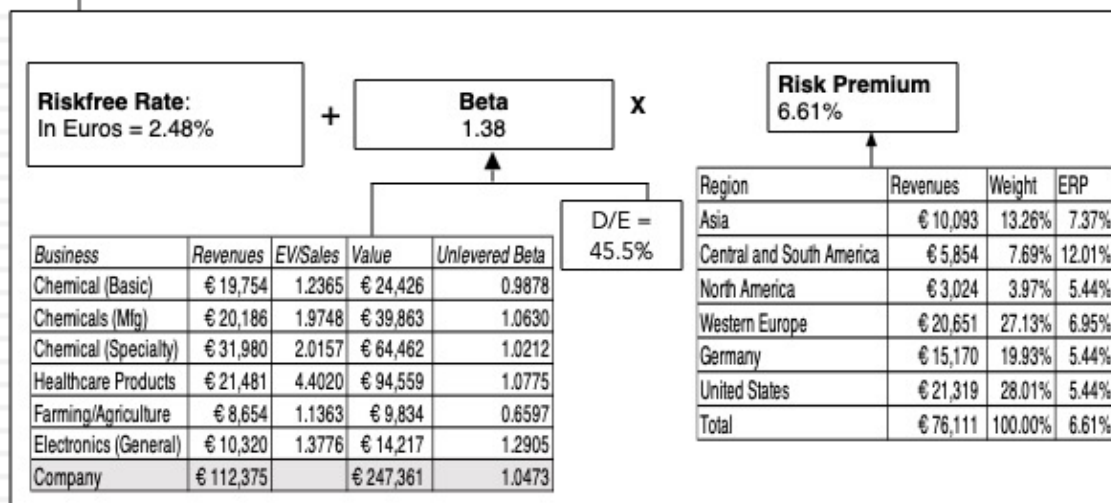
Riskfree Rate:
In Euros = 2.48%

+

Beta
1.38

X

Risk Premium
6.61%

D/E =
45.5%

| Business | Revenues | EV/Sales | Value | Unlevered Beta |
|---|---|---|---|---|
| Chemical (Basic) | € 19,754 | 1.2365 | € 24,426 | 0.9878 |
| Chemicals (Mfg) | € 20,186 | 1.9748 | € 39,863 | 1.0630 |
| Chemical (Specialty) | € 31,980 | 2.0157 | € 64,462 | 1.0212 |
| Healthcare Products | € 21,481 | 4.4020 | € 94,559 | 1.0775 |
| Farming/Agriculture | € 8,654 | 1.1363 | € 9,834 | 0.6597 |
| Electronics (General) | € 10,320 | 1.3776 | € 14,217 | 1.2905 |
| Company | € 112,375 | | € 247,361 | 1.0473 |

| Region | Revenues | Weight | ERP |
|---|---|---|---|
| Asia | € 10,093 | 13.26% | 7.37% |
| Central and South America | € 5,854 | 7.69% | 12.01% |
| North America | € 3,024 | 3.97% | 5.44% |
| Western Europe | € 20,651 | 27.13% | 6.95% |
| Germany | € 15,170 | 19.93% | 5.44% |
| United States | € 21,319 | 28.01% | 5.44% |
| Total | € 76,111 | 100.00% | 6.61% |